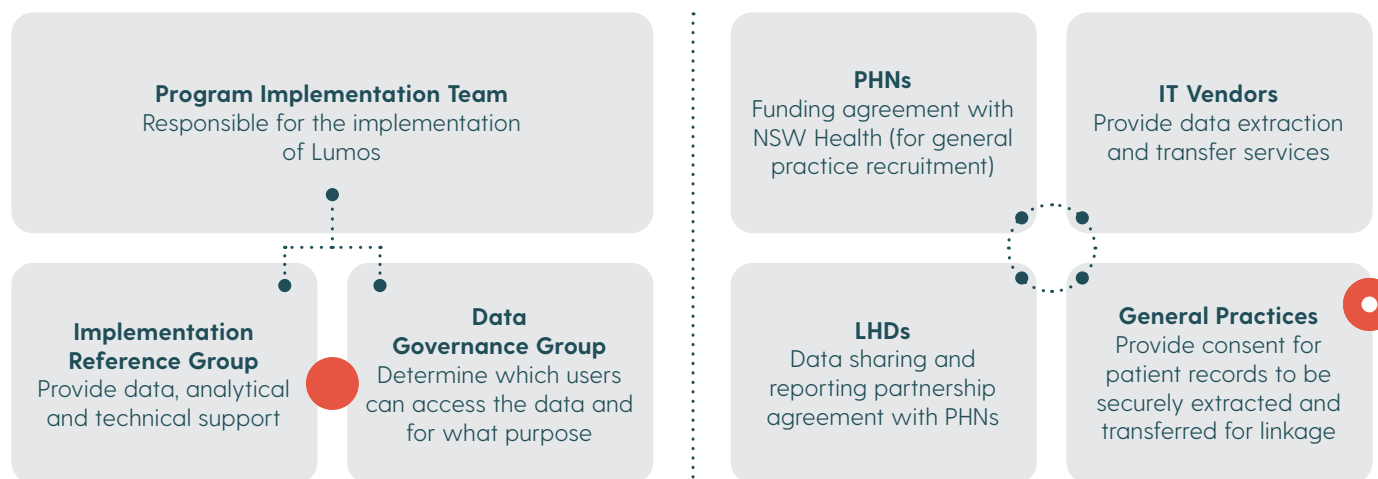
**Program Implementation Team**
Responsible for the implementation of Lumos

**Implementation Reference Group**
Provide data, analytical and technical support

**Data Governance Group**
Determine which users can access the data and for what purpose

**PHNs**
Funding agreement with NSW Health (for general practice recruitment)

**IT Vendors**
Provide data extraction and transfer services

**LHDs**
Data sharing and reporting partnership agreement with PHNs

**General Practices**
Provide consent for patient records to be securely extracted and transferred for linkage